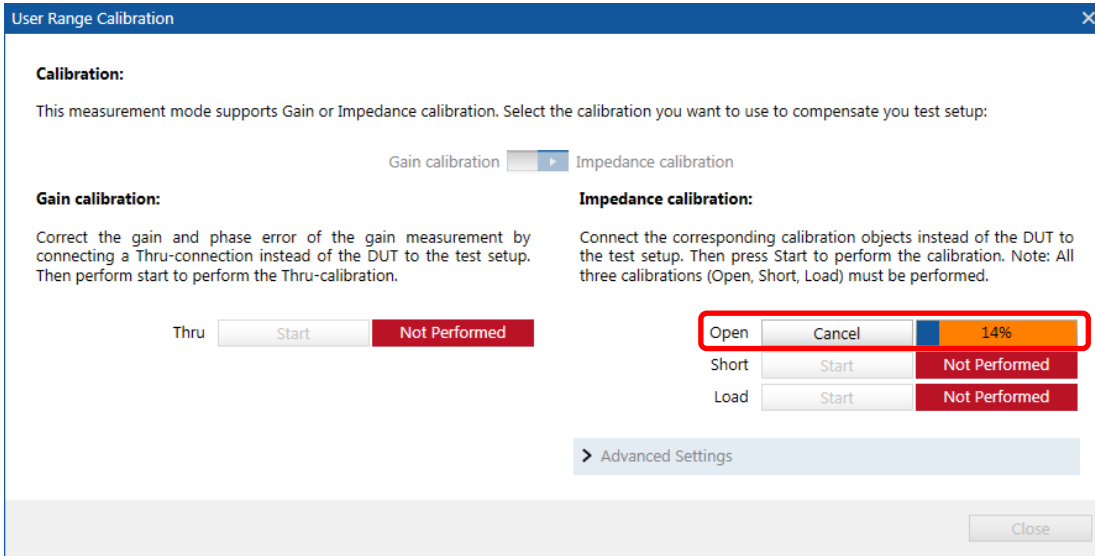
User Range Calibration

Calibration:

This measurement mode supports Gain or Impedance calibration. Select the calibration you want to use to compensate you test setup:

Gain calibration Impedance calibration

Gain calibration:

Correct the gain and phase error of the gain measurement by connecting a Thru-connection instead of the DUT to the test setup. Then perform start to perform the Thru-calibration.

Thru Start Not Performed

Impedance calibration:

Connect the corresponding calibration objects instead of the DUT to the test setup. Then press Start to perform the calibration. Note: All three calibrations (Open, Short, Load) must be performed.

Open Cancel 14%
Short Start Not Performed
Load Start Not Performed

> Advanced Settings

Close